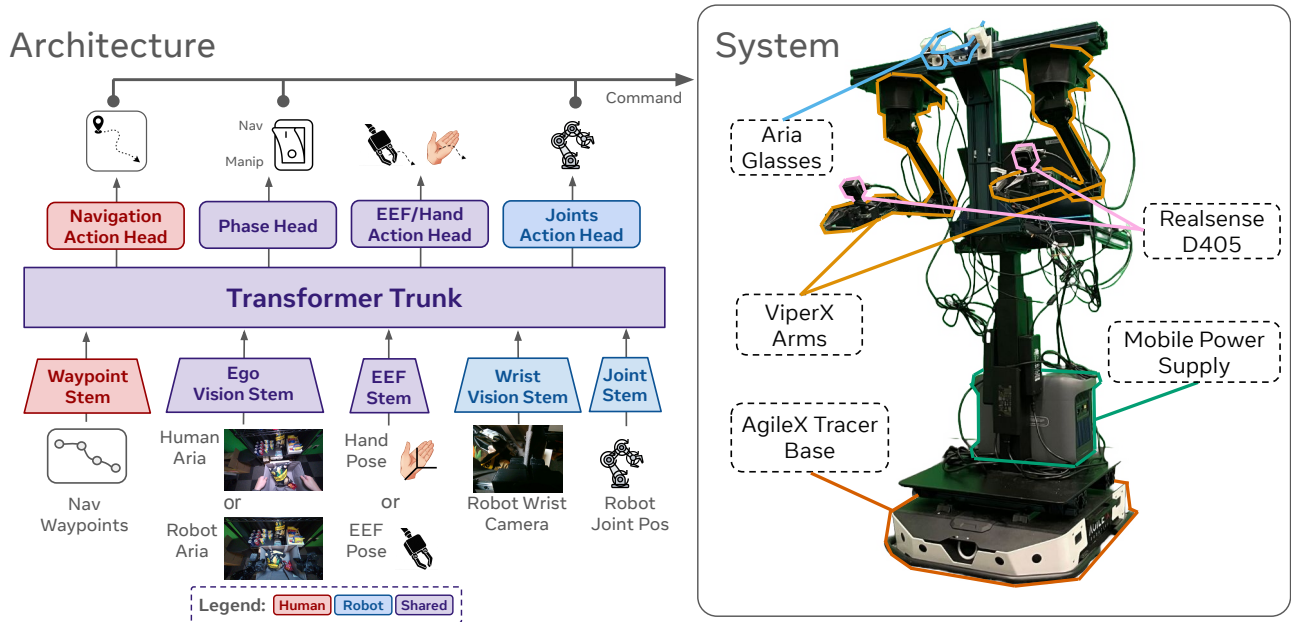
Architecture

Command

Nav

Manip

Navigation Action Head

Phase Head

EEF/Hand Action Head

Joints Action Head

Transformer Trunk

Waypoint Stem

Ego Vision Stem

EEF Stem

Wrist Vision Stem

Joint Stem

Nav Waypoints

Human Aria

or

Robot Aria

Hand Pose

or

EEF Pose

Robot Wrist Camera

Robot Joint Pos

Legend: Human Robot Shared

System

Aria Glasses

Realsense D405

ViperX Arms

Mobile Power Supply

AgileX Tracer Base